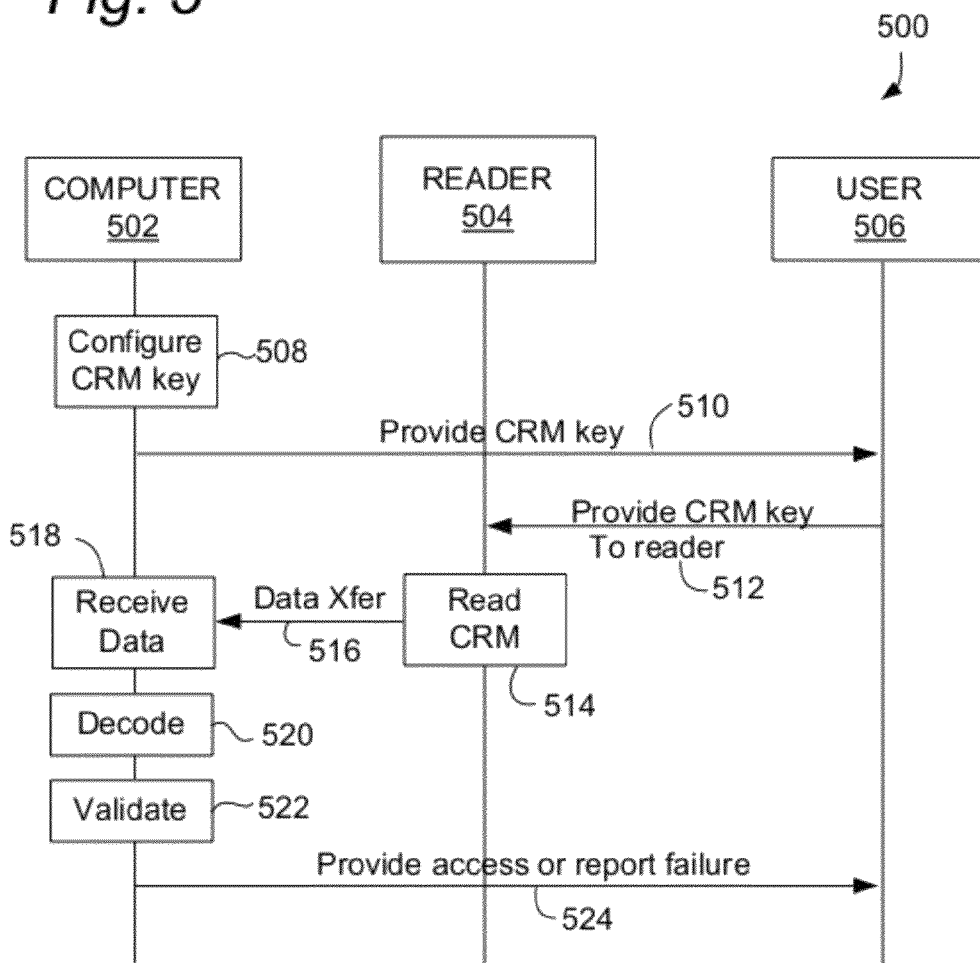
Fig. 5

500

COMPUTER 502

READER 504

USER 506

Configure CRM key

508

Provide CRM key

510

Provide CRM key To reader

512

518

Receive Data

Data Xfer

516

Read CRM

514

Decode

520

Validate

522

Provide access or report failure

524